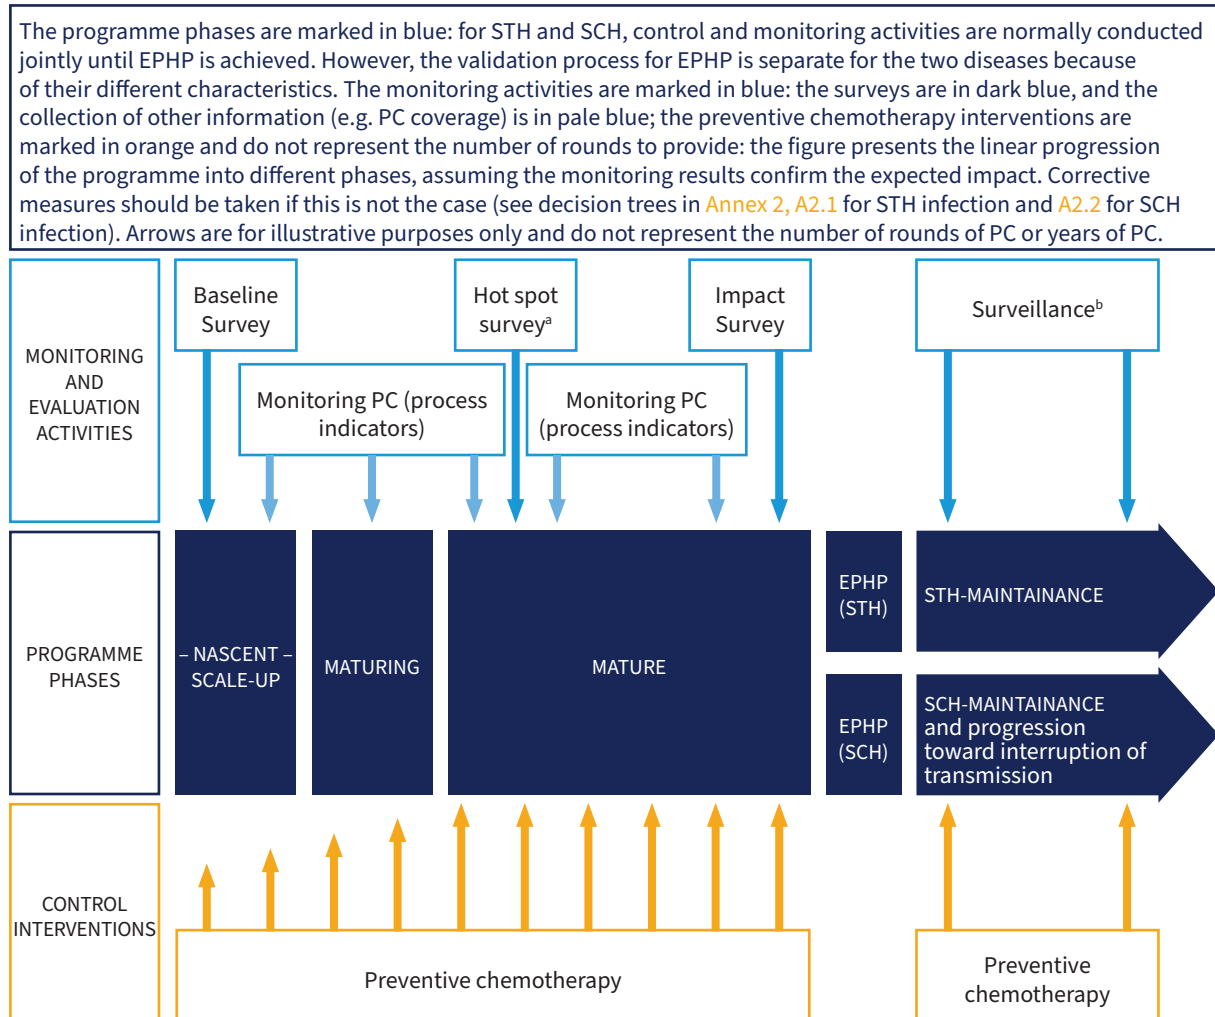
The programme phases are marked in blue: for STH and SCH, control and monitoring activities are normally conducted jointly until EPHP is achieved. However, the validation process for EPHP is separate for the two diseases because of their different characteristics. The monitoring activities are marked in blue: the surveys are in dark blue, and the collection of other information (e.g. PC coverage) is in pale blue; the preventive chemotherapy interventions are marked in orange and do not represent the number of rounds to provide: the figure presents the linear progression of the programme into different phases, assuming the monitoring results confirm the expected impact. Corrective measures should be taken if this is not the case (see decision trees in Annex 2, A2.1 for STH infection and A2.2 for SCH infection). Arrows are for illustrative purposes only and do not represent the number of rounds of PC or years of PC.

MONITORING AND EVALUATION ACTIVITIES

Baseline Survey

Hot spot survey$^a$

Impact Survey

Surveillance$^b$

Monitoring PC (process indicators)

Monitoring PC (process indicators)

PROGRAMME PHASES

– NASCENT – SCALE-UP

MATURING

MATURE

EPHP (STH)

STH-MAINTAINANCE

EPHP (SCH)

SCH-MAINTAINANCE and progression toward interruption of transmission

CONTROL INTERVENTIONS

Preventive chemotherapy

Preventive chemotherapy